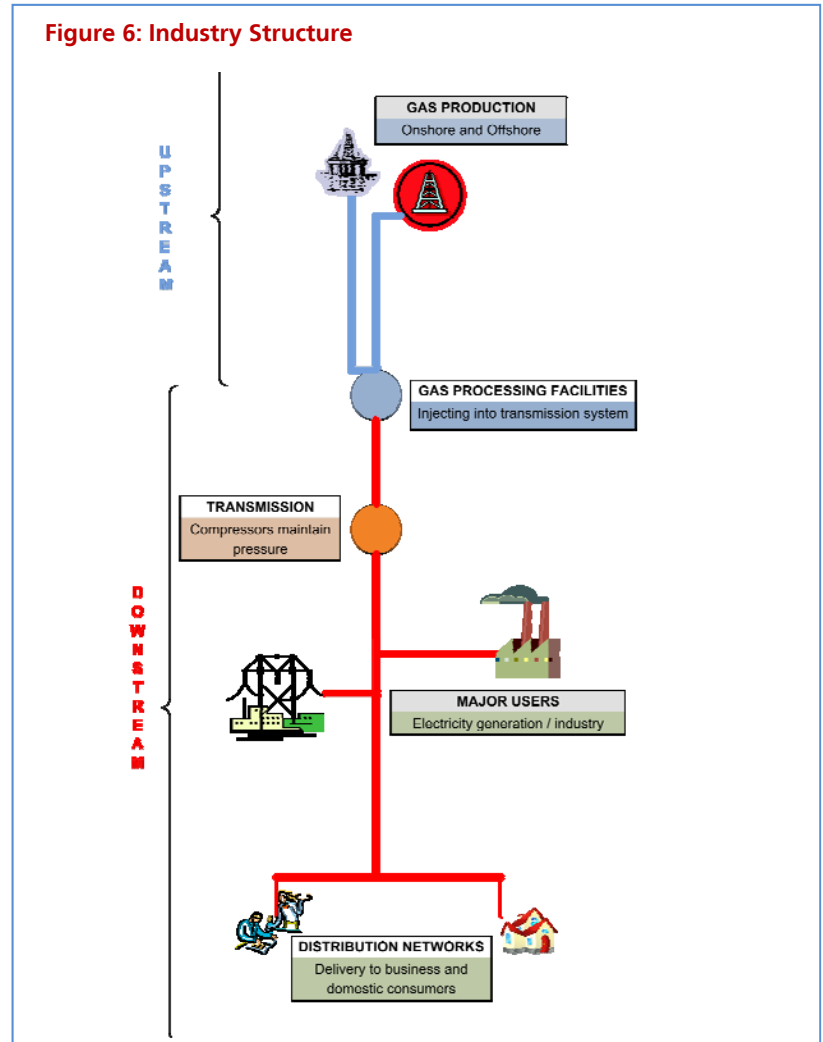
Figure 6: Industry Structure

UPSTREAM

GAS PRODUCTION
Onshore and Offshore

GAS PROCESSING FACILITIES
Injecting into transmission system

DOWNSTREAM

TRANSMISSION
Compressors maintain pressure

MAJOR USERS
Electricity generation / industry

DISTRIBUTION NETWORKS
Delivery to business and domestic consumers